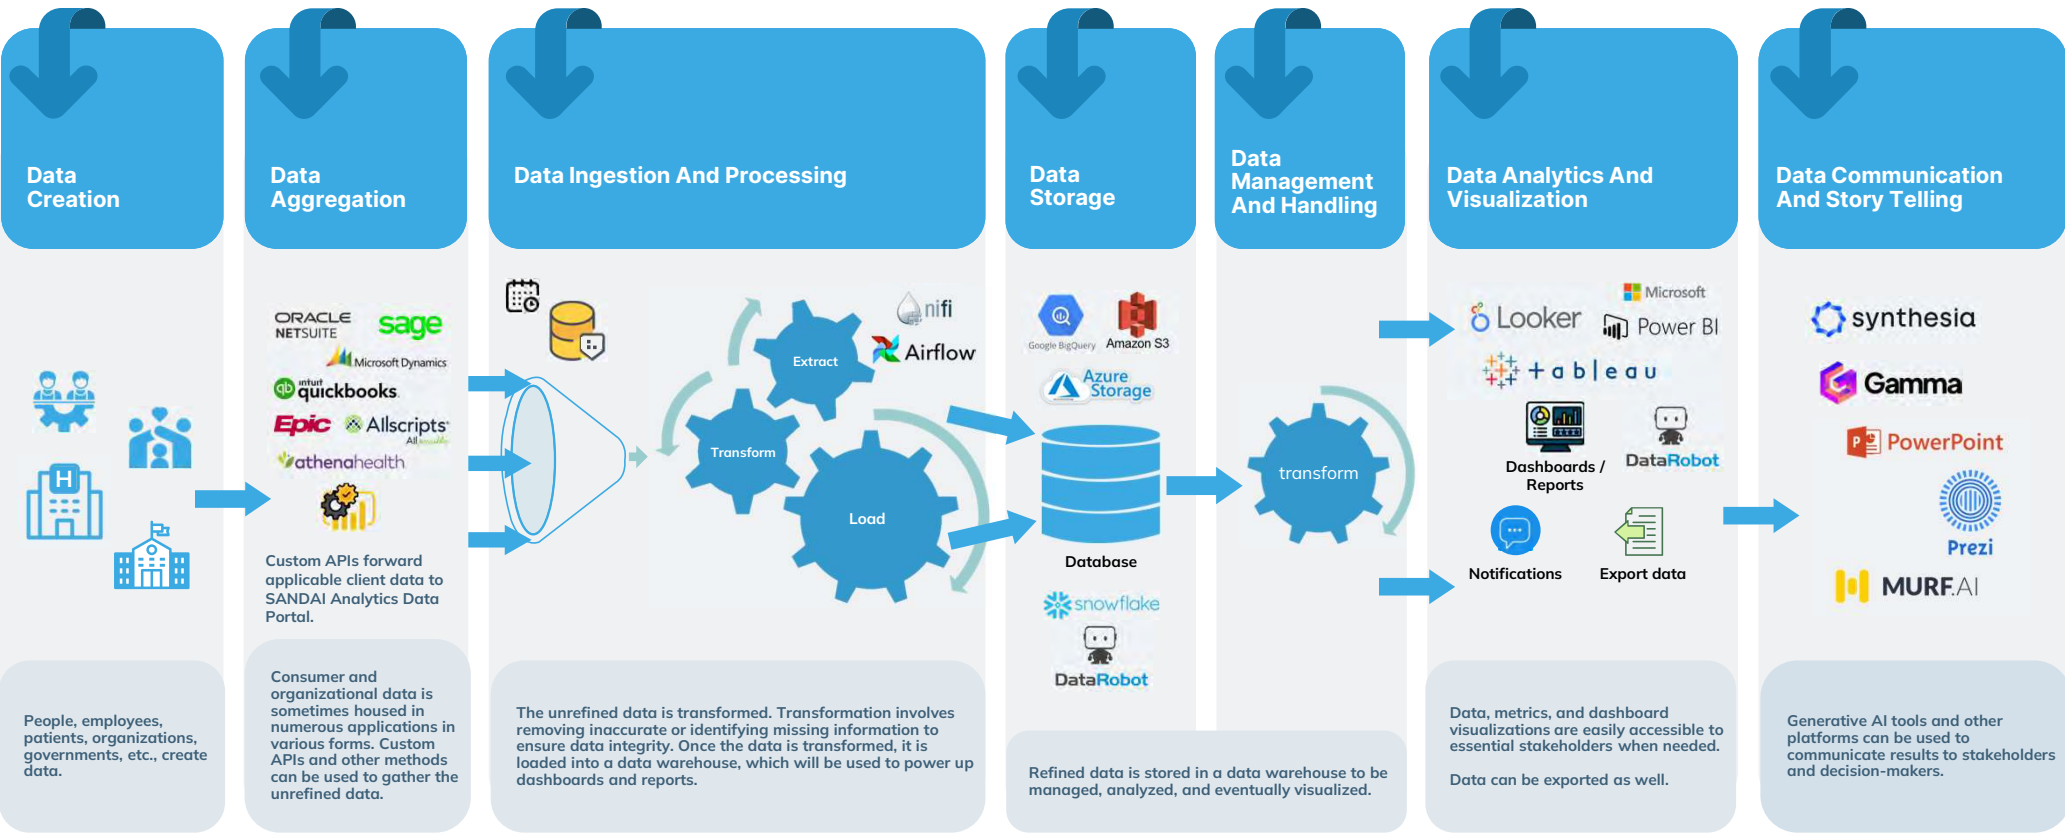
Data Creation

Data Aggregation

Data Ingestion And Processing

Data Storage

Data Management And Handling

Data Analytics And Visualization

Data Communication And Story Telling

ORACLE NETSUITE
sage
Microsoft Dynamics
intuit quickbooks
Epic
Allscripts
athenahealth

Custom APIs forward applicable client data to SANDAI Analytics Data Portal.

nifi
Airflow
Extract
Transform
Load

Google BigQuery
Amazon S3
Azure Storage
Database
snowflake
DataRobot

transform

Looker
Microsoft Power BI
+ a b | e a u
Dashboards / Reports
DataRobot
Notifications
Export data

synthesia
Gamma
PowerPoint
Prezi
MURF.AI

People, employees, patients, organizations, governments, etc., create data.

Consumer and organizational data is sometimes housed in numerous applications in various forms. Custom APIs and other methods can be used to gather the unrefined data.

The unrefined data is transformed. Transformation involves removing inaccurate or identifying missing information to ensure data integrity. Once the data is transformed, it is loaded into a data warehouse, which will be used to power up dashboards and reports.

Refined data is stored in a data warehouse to be managed, analyzed, and eventually visualized.

Data, metrics, and dashboard visualizations are easily accessible to essential stakeholders when needed.

Data can be exported as well.

Generative AI tools and other platforms can be used to communicate results to stakeholders and decision-makers.